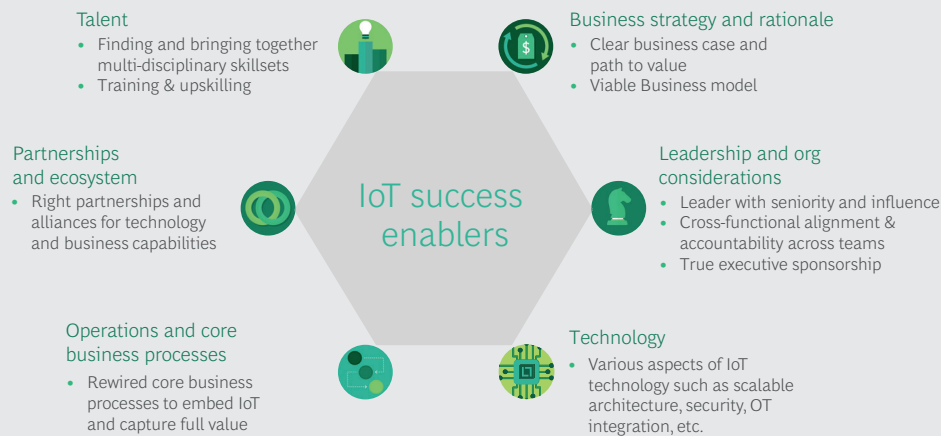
Talent
• Finding and bringing together multi-disciplinary skillsets
• Training & upskilling

Business strategy and rationale
• Clear business case and path to value
• Viable Business model

Partnerships and ecosystem
• Right partnerships and alliances for technology and business capabilities

IoT success enablers

Leadership and org considerations
• Leader with seniority and influence
• Cross-functional alignment & accountability across teams
• True executive sponsorship

Operations and core business processes
• Rewired core business processes to embed IoT and capture full value

Technology
• Various aspects of IoT technology such as scalable architecture, security, OT integration, etc.